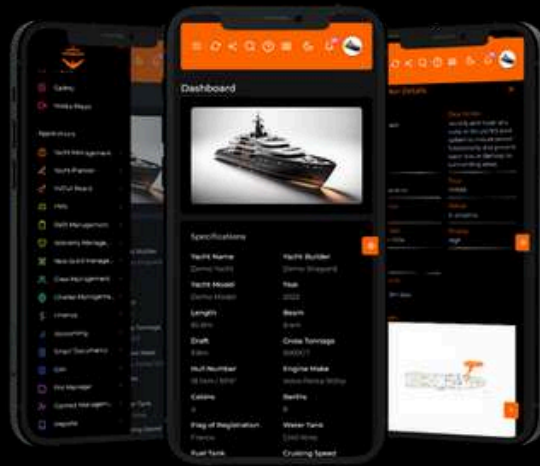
Dashboard

Specifications

| Yacht Name | Yacht Builder |
|---|---|
| Demo Yacht | Demo Shipyard |
| Yacht Model | Year |
| Demo Model | 2022 |
| Length | Beam |
| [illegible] | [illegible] |
| Draft | Gross Tonnage |
| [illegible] | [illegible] |
| Hull Number | Engine Make |
| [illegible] | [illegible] |
| Cabins | Berths |
| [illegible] | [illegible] |
| Flag of Registration | Water Tank |
| France | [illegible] |
| Fuel Tank | Cruising Speed |

Gallery

Yacht Maps

Operations

Yacht Management

Yacht Planner

NXTUP Board

Hats

Refit Management

Warranty Manage...

New Build Manage...

Crew Management

Charter Management

Invoice

Accounting

Smart Documents

ISM

Fire Manager

Contact Manage...

Reports

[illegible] Details